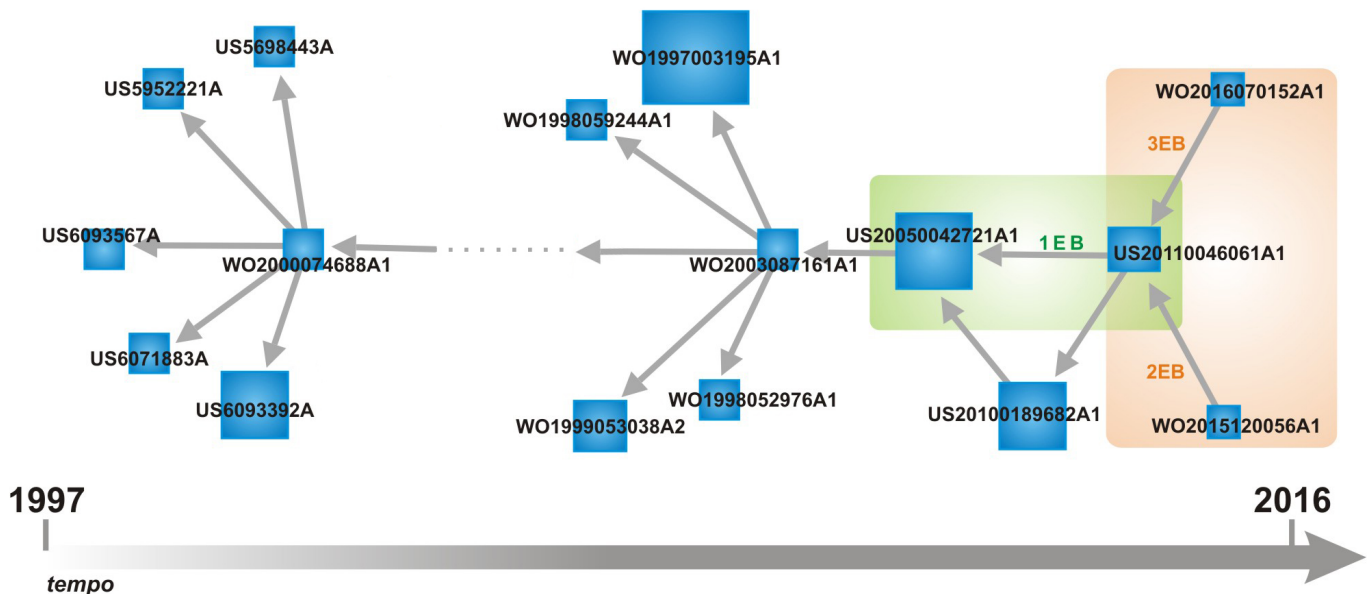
US5698443A
US5952221A
US6093567A
WO2000074688A1
US6071883A
US6093392A
WO1997003195A1
WO1998059244A1
WO2003087161A1
WO1998052976A1
WO1999053038A2
US20050042721A1
1 E B
US20100189682A1
WO2016070152A1
3EB
US20110046061A1
2EB
WO2015120056A1
1997
2016
tempo